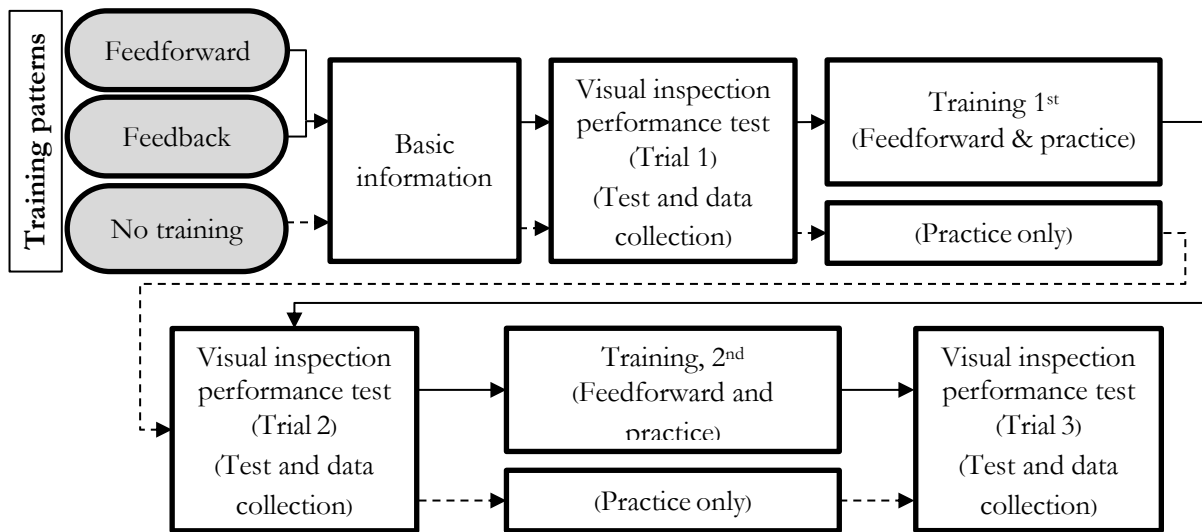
Training patterns

Feedforward

Feedback

No training

Basic information

Visual inspection performance test (Trial 1) (Test and data collection)

Training 1$^{st}$ (Feedforward & practice)

(Practice only)

Visual inspection performance test (Trial 2) (Test and data collection)

Training, 2$^{nd}$ (Feedforward and practice)

(Practice only)

Visual inspection performance test (Trial 3) (Test and data collection)